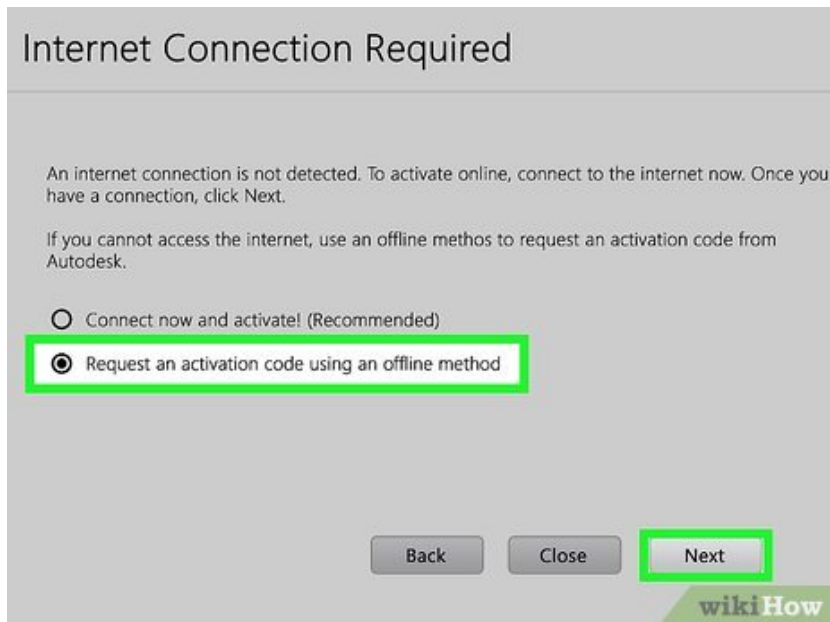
Internet Connection Required

An internet connection is not detected. To activate online, connect to the internet now. Once you have a connection, click Next.

If you cannot access the internet, use an offline methos to request an activation code from Autodesk.

Connect now and activate! (Recommended)

Request an activation code using an offline method

Back

Close

Next

wikiHow